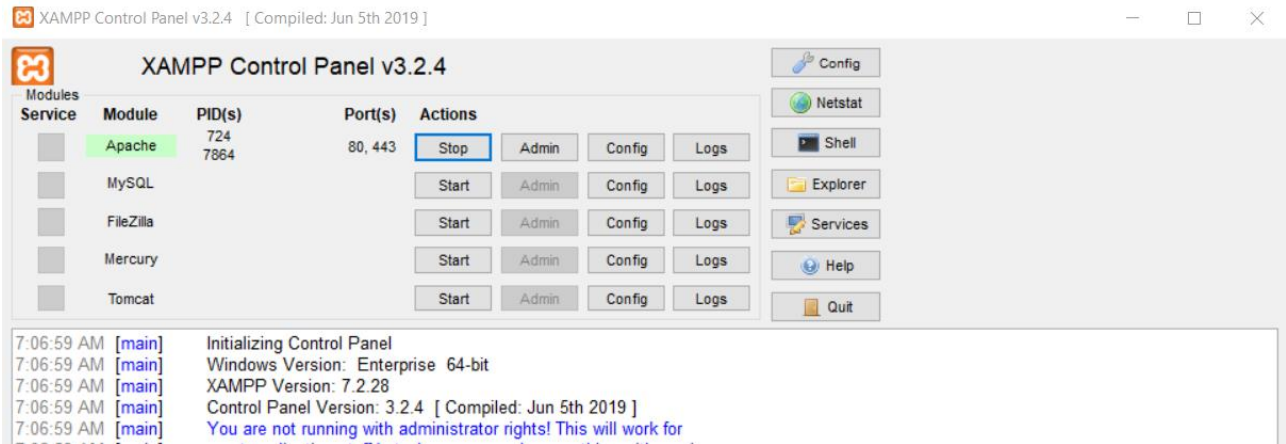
XAMPP Control Panel v3.2.4 [ Compiled: Jun 5th 2019 ]

XAMPP Control Panel v3.2.4

Modules

| Service | Module | PID(s) | Port(s) | Actions | | | |
|---|---|---|---|---|---|---|---|
| | Apache | 724 7864 | 80, 443 | Stop | Admin | Config | Logs |
| | MySQL | | | Start | Admin | Config | Logs |
| | FileZilla | | | Start | Admin | Config | Logs |
| | Mercury | | | Start | Admin | Config | Logs |
| | Tomcat | | | Start | Admin | Config | Logs |

Config
Netstat
Shell
Explorer
Services
Help
Quit

7:06:59 AM [main] Initializing Control Panel
7:06:59 AM [main] Windows Version: Enterprise 64-bit
7:06:59 AM [main] XAMPP Version: 7.2.28
7:06:59 AM [main] Control Panel Version: 3.2.4 [ Compiled: Jun 5th 2019 ]
7:06:59 AM [main] You are not running with administrator rights! This will work for
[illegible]